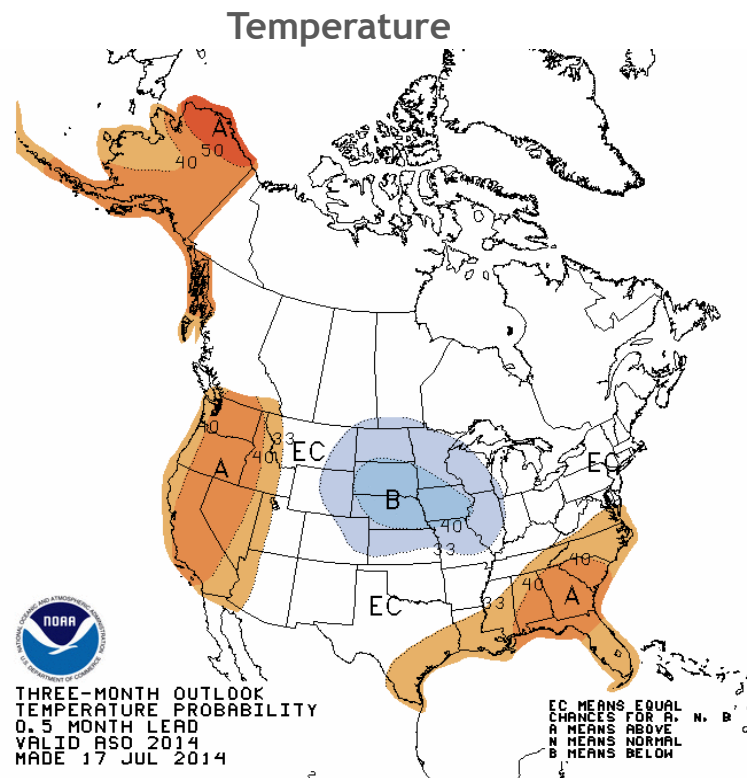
Temperature

A
50
40

40
33
40
A
EC

B
40
33

EC

EC

40
40
33
A

NOAA
NATIONAL OCEANIC AND ATMOSPHERIC ADMINISTRATION
U.S. DEPARTMENT OF COMMERCE

THREE-MONTH OUTLOOK
TEMPERATURE PROBABILITY
0.5 MONTH LEAD
VALID ASO 2014
MADE 17 JUL 2014

EC MEANS EQUAL
CHANCES FOR A, N, B
A MEANS ABOVE
N MEANS NORMAL
B MEANS BELOW